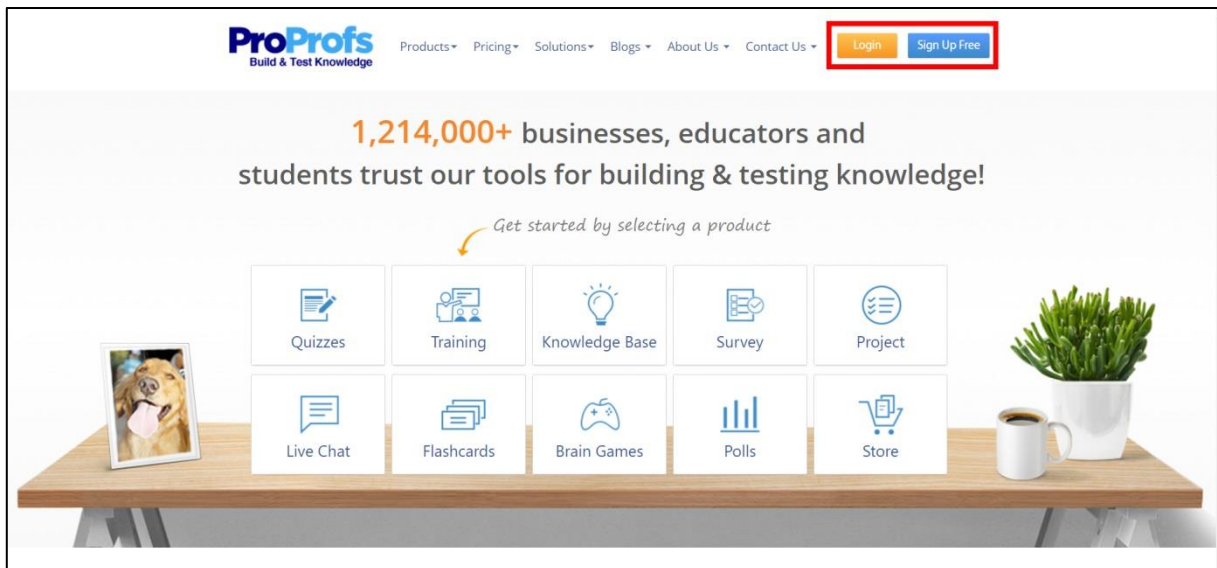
ProProfs
Build & Test Knowledge

Products▾ Pricing▾ Solutions▾ Blogs▾ About Us▾ Contact Us▾ Login Sign Up Free

1,214,000+ businesses, educators and students trust our tools for building & testing knowledge!

Get started by selecting a product

Quizzes
Training
Knowledge Base
Survey
Project
Live Chat
Flashcards
Brain Games
Polls
Store